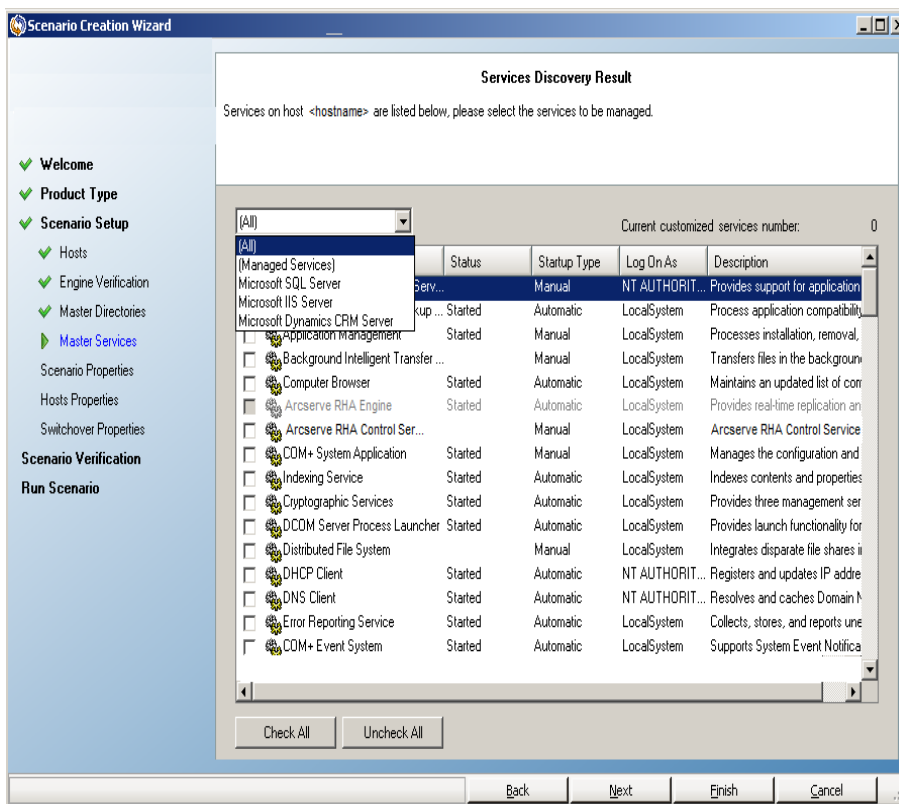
Scenario Creation Wizard

Welcome
Product Type
Scenario Setup
Hosts
Engine Verification
Master Directories
Master Services
Scenario Properties
Hosts Properties
Switchover Properties
Scenario Verification
Run Scenario

Services Discovery Result

Services on host <hostname> are listed below, please select the services to be managed.

(All)
(All)
(Managed Services)
Microsoft SQL Server
Microsoft IIS Server
Microsoft Dynamics CRM Server

Current customized services number: 0

| | Status | Startup Type | Log On As | Description |
|---|---|---|---|---|
| Serv... | | Manual | NT AUTHORIT... | Provides support for application |
| kup ... | Started | Automatic | LocalSystem | Process application compatibility |
| Application Management | Started | Manual | LocalSystem | Processes installation, removal, |
| Background Intelligent Transfer ... | | Manual | LocalSystem | Transfers files in the backgroun |
| Computer Browser | Started | Automatic | LocalSystem | Maintains an updated list of com |
| Arcserve RHA Engine | Started | Automatic | LocalSystem | Provides real-time replication an |
| Arcserve RHA Control Ser... | | Manual | LocalSystem | Arcserve RHA Control Service |
| COM+ System Application | Started | Manual | LocalSystem | Manages the configuration and |
| Indexing Service | Started | Automatic | LocalSystem | Indexes contents and properties |
| Cryptographic Services | Started | Automatic | LocalSystem | Provides three management ser |
| DCOM Server Process Launcher | Started | Automatic | LocalSystem | Provides launch functionality for |
| Distributed File System | | Manual | LocalSystem | Integrates disparate file shares i |
| DHCP Client | Started | Automatic | NT AUTHORIT... | Registers and updates IP addre |
| DNS Client | Started | Automatic | NT AUTHORIT... | Resolves and caches Domain N |
| Error Reporting Service | Started | Automatic | LocalSystem | Collects, stores, and reports une |
| COM+ Event System | Started | Automatic | LocalSystem | Supports System Event Notifica |

Check All
Uncheck All

Back
Next
Finish
Cancel